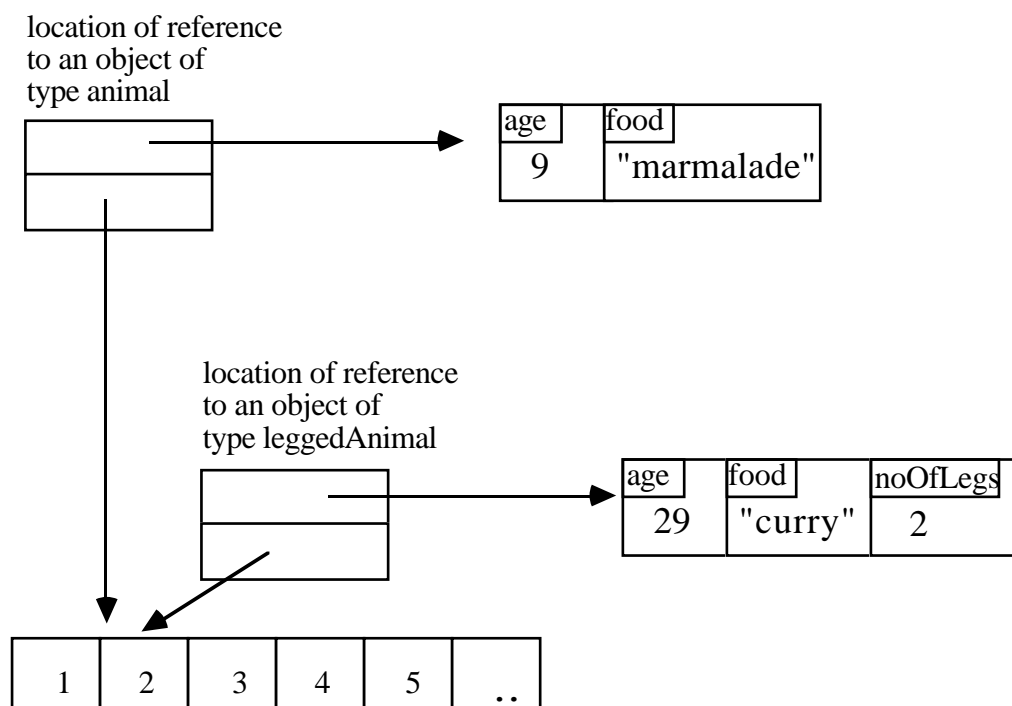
location of reference to an object of type animal

| age | food |
|---|---|
| 9 | "marmalade" |

location of reference to an object of type leggedAnimal

| age | food | noOfLegs |
|---|---|---|
| 29 | "curry" | 2 |

| 1 | 2 | 3 | 4 | 5 | .. |
|---|---|---|---|---|---|